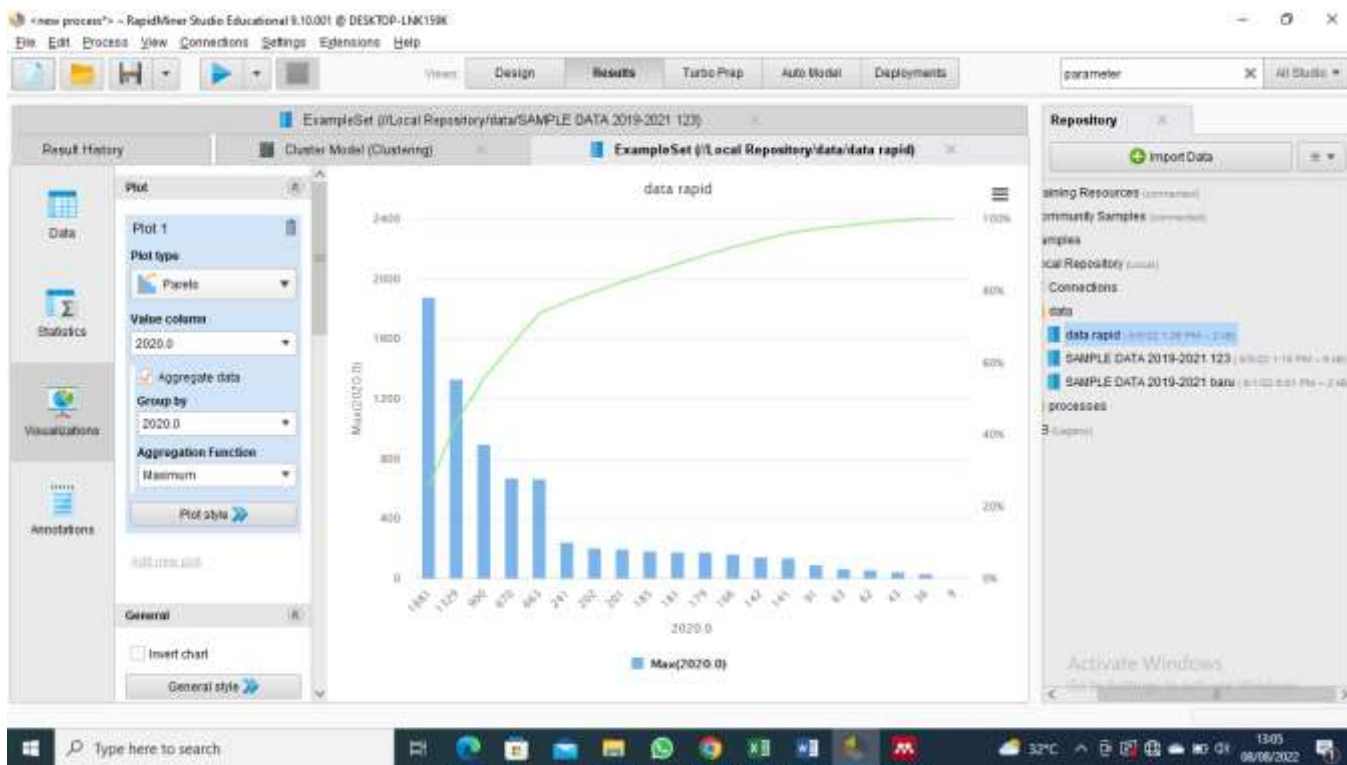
<new process*> – RapidMiner Studio Educational 9.10.001 @ DESKTOP-LNK159K

File Edit Process View Connections Settings Extensions Help

Views: Design Results Turbo Prep Auto Model Deployments

parameter

All Studio

ExampleSet (//Local Repository/data/SAMPLE DATA 2019-2021 123)

Result History

Cluster Model (Clustering)

ExampleSet (//Local Repository/data/data rapid)

Data

Statistics

Visualizations

Annotations

Plot

Plot 1

Plot type

Pareto

Value column

2020.0

Aggregate data

Group by

2020.0

Aggregation Function

Maximum

Plot style

Add new plot

General

Invert chart

General style

data rapid

2400

2000

1600

1200

800

400

0

Max(2020.0)

100%

80%

60%

40%

20%

0%

1881 1329 900 670 663 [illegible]

2020.0

Max(2020.0)

Repository

Import Data

aining Resources

ommunity Samples

amples

cal Repository

Connections

data

data rapid

SAMPLE DATA 2019-2021 123

SAMPLE DATA 2019-2021 baru

processes

Activate Windows

Type here to search

32°C

13:05

08/08/2022